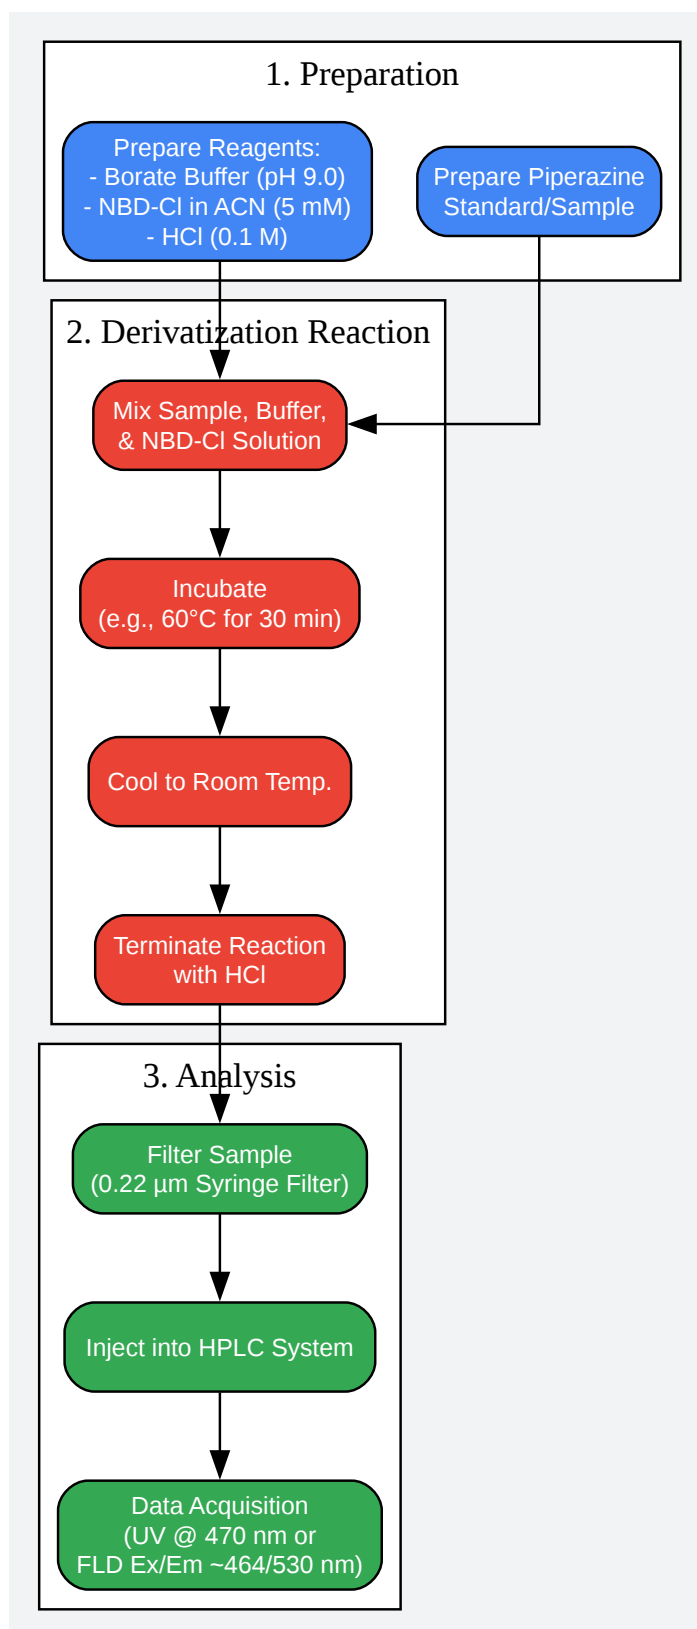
1. Preparation

Prepare Reagents:
- Borate Buffer (pH 9.0)
- NBD-Cl in ACN (5 mM)
- HCl (0.1 M)

Prepare Piperazine Standard/Sample

2. Derivatization Reaction

Mix Sample, Buffer, & NBD-Cl Solution

Incubate (e.g., 60°C for 30 min)

Cool to Room Temp.

Terminate Reaction with HCl

3. Analysis

Filter Sample (0.22 µm Syringe Filter)

Inject into HPLC System

Data Acquisition (UV @ 470 nm or FLD Ex/Em ~464/530 nm)